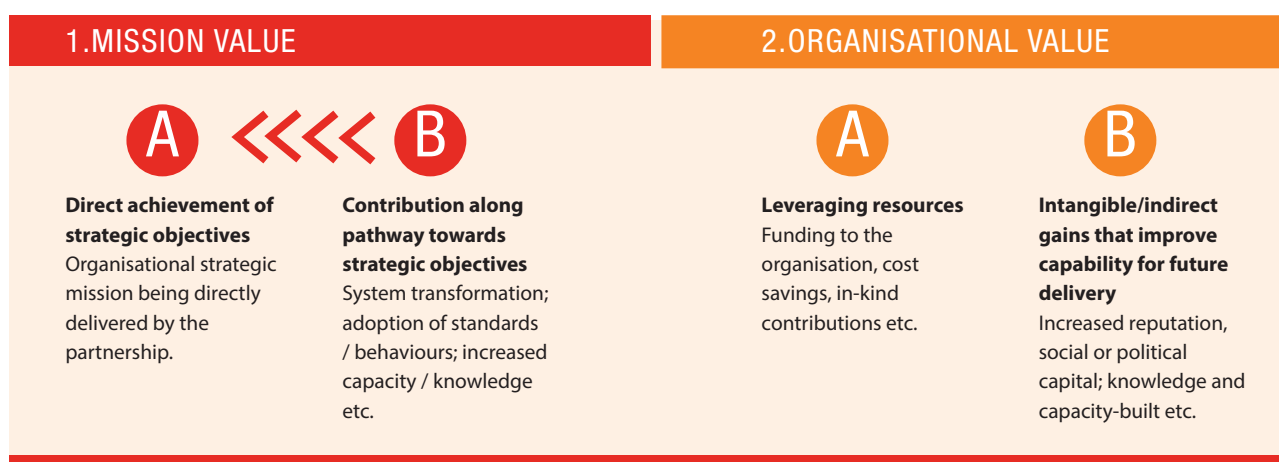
1.MISSION VALUE

A

B

**Direct achievement of strategic objectives**
Organisational strategic mission being directly delivered by the partnership.

**Contribution along pathway towards strategic objectives**
System transformation; adoption of standards / behaviours; increased capacity / knowledge etc.

2.ORGANISATIONAL VALUE

A

B

**Leveraging resources**
Funding to the organisation, cost savings, in-kind contributions etc.

**Intangible/indirect gains that improve capability for future delivery**
Increased reputation, social or political capital; knowledge and capacity-built etc.